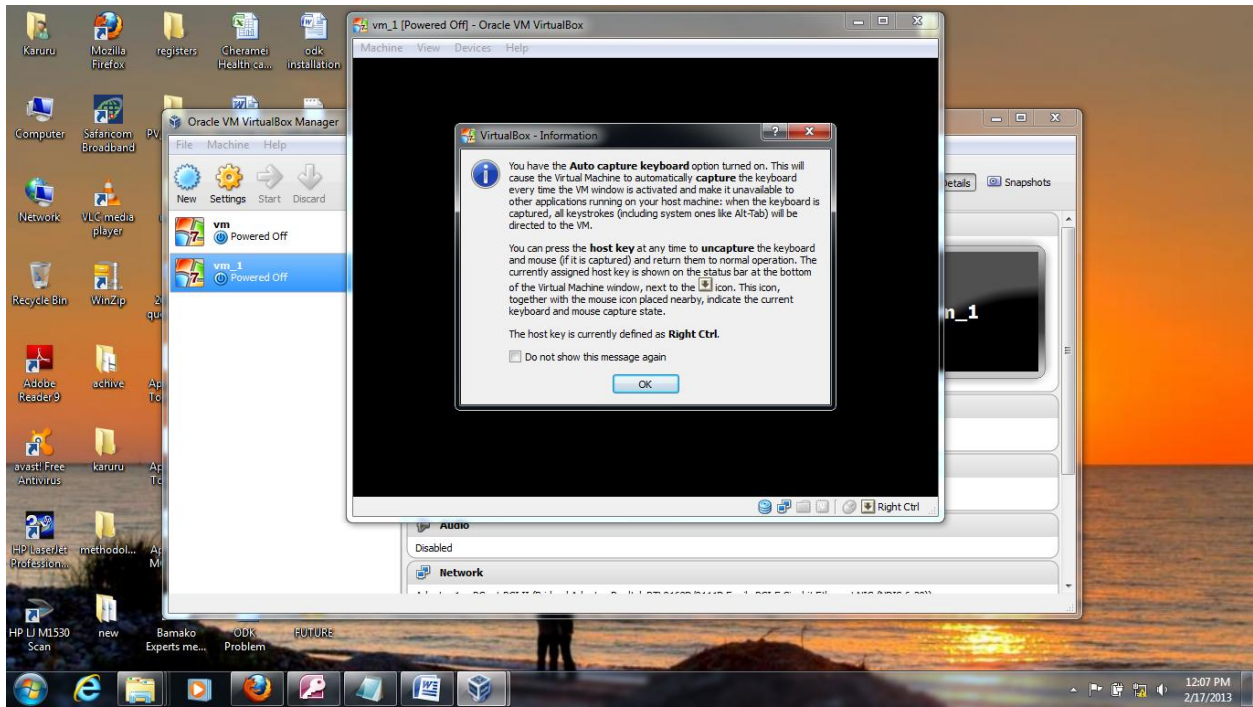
Karuru
Mozilla Firefox
registers
Cheramei Health ca...
odk installation
Computer
Safaricom Broadband
PV
Network
VLC media player
Recycle Bin
WinZip
2 qu
Adobe Reader 9
achive
Ap To
avast! Free Antivirus
karuru
Ap To
HP LaserJet Profession...
methodol...
Ap M
HP LJ M1530 Scan
new
Bamako Experts me...
ODK Problem
FUTURE

vm_1 [Powered Off] - Oracle VM VirtualBox
Machine View Devices Help

Oracle VM VirtualBox Manager
File Machine Help
New Settings Start Discard
vm
Powered Off
vm_1
Powered Off
Details
Snapshots
n_1
Audio
Disabled
Network

VirtualBox - Information
You have the **Auto capture keyboard** option turned on. This will cause the Virtual Machine to automatically **capture** the keyboard every time the VM window is activated and make it unavailable to other applications running on your host machine: when the keyboard is captured, all keystrokes (including system ones like Alt-Tab) will be directed to the VM.

You can press the **host key** at any time to **uncapture** the keyboard and mouse (if it is captured) and return them to normal operation. The currently assigned host key is shown on the status bar at the bottom of the Virtual Machine window, next to the icon. This icon, together with the mouse icon placed nearby, indicate the current keyboard and mouse capture state.

The host key is currently defined as **Right Ctrl**.

Do not show this message again
OK

Right Ctrl

12:07 PM
2/17/2013